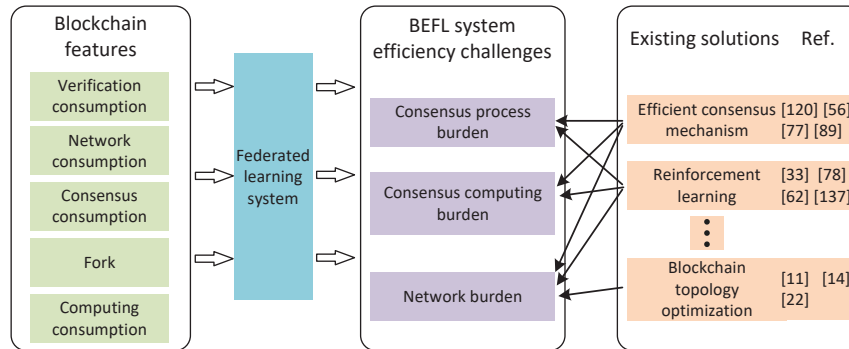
Blockchain features

Verification consumption

Network consumption

Consensus consumption

Fork

Computing consumption

Federated learning system

BEFL system efficiency challenges

Consensus process burden

Consensus computing burden

Network burden

Existing solutions Ref.

Efficient consensus mechanism [120] [56] [77] [89]

Reinforcement learning [33] [78] [62] [137]

Blockchain topology optimization [11] [14] [22]